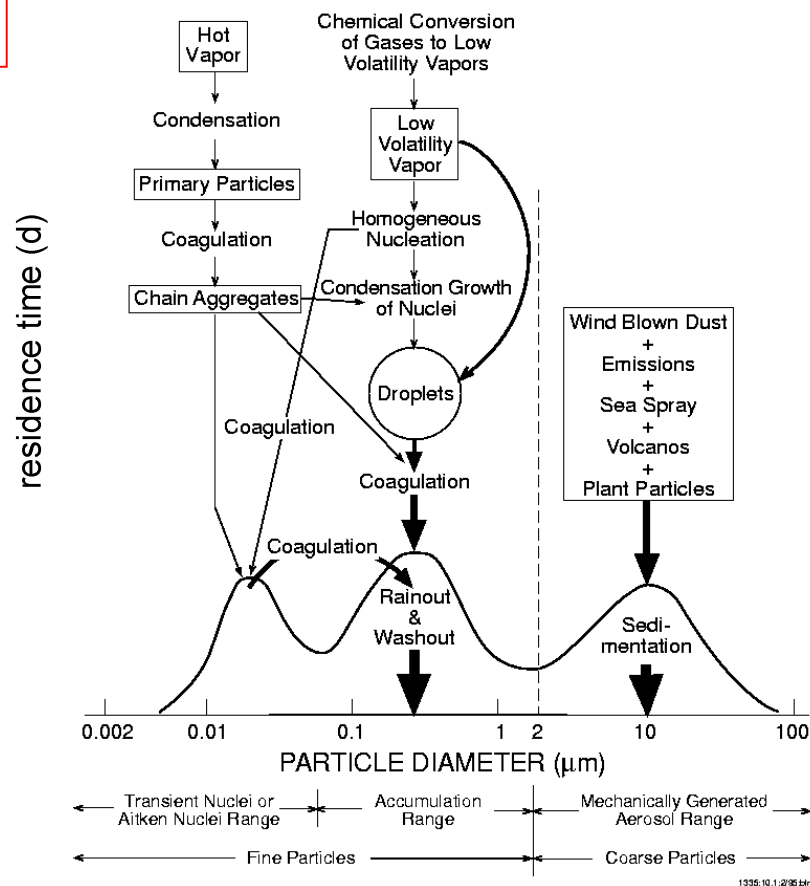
Hot Vapor

Condensation

Primary Particles

Coagulation

Chain Aggregates

Chemical Conversion of Gases to Low Volatility Vapors

Low Volatility Vapor

Homogeneous Nucleation

Condensation Growth of Nuclei

Droplets

Coagulation

Coagulation

Coagulation

Rainout & Washout

Wind Blown Dust + Emissions + Sea Spray + Volcanos + Plant Particles

Sedi-mentation

residence time (d)

0.002 0.01 0.1 1 2 10 100

PARTICLE DIAMETER (μm)

Transient Nuclei or Aitken Nuclei Range

Accumulation Range

Mechanically Generated Aerosol Range

Fine Particles

Coarse Particles

1335:10.1:2/95.bbr